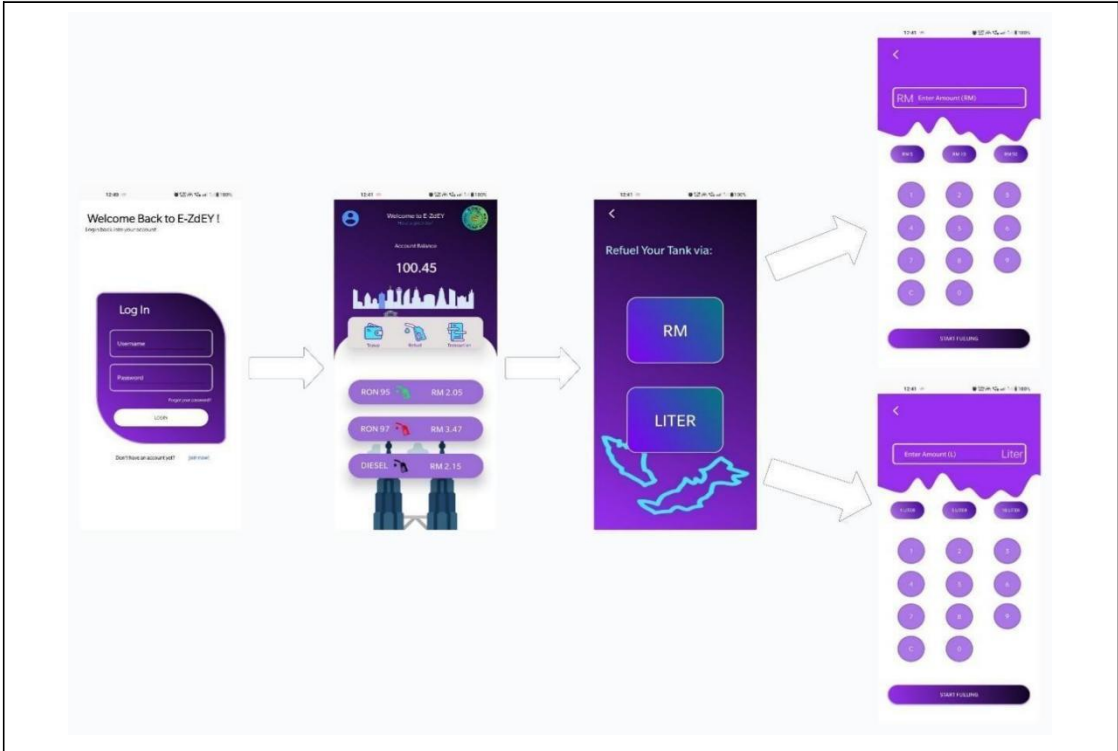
12:40
Welcome Back to E-ZdEY !
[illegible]

Log In
Username
Password
Forgot your password?
LOGIN
Don't have an account yet? Join now

12:41
Welcome to E-ZdEY
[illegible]
Account Balance
100.45
Topup
Refuel
Transaction
RON 95 RM 2.05
RON 97 RM 3.47
DIESEL RM 2.15

12:41
<
Refuel Your Tank via:
RM
LITER

12:41
<
RM Enter Amount (RM)
RM 5
RM 10
RM 50
1 2 3
4 5 6
7 8 9
C 0
START FUELLING

12:41
<
Enter Amount (L) Liter
5 LITER
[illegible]
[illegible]
1 2 3
4 5 6
7 8 9
C 0
START FUELLING